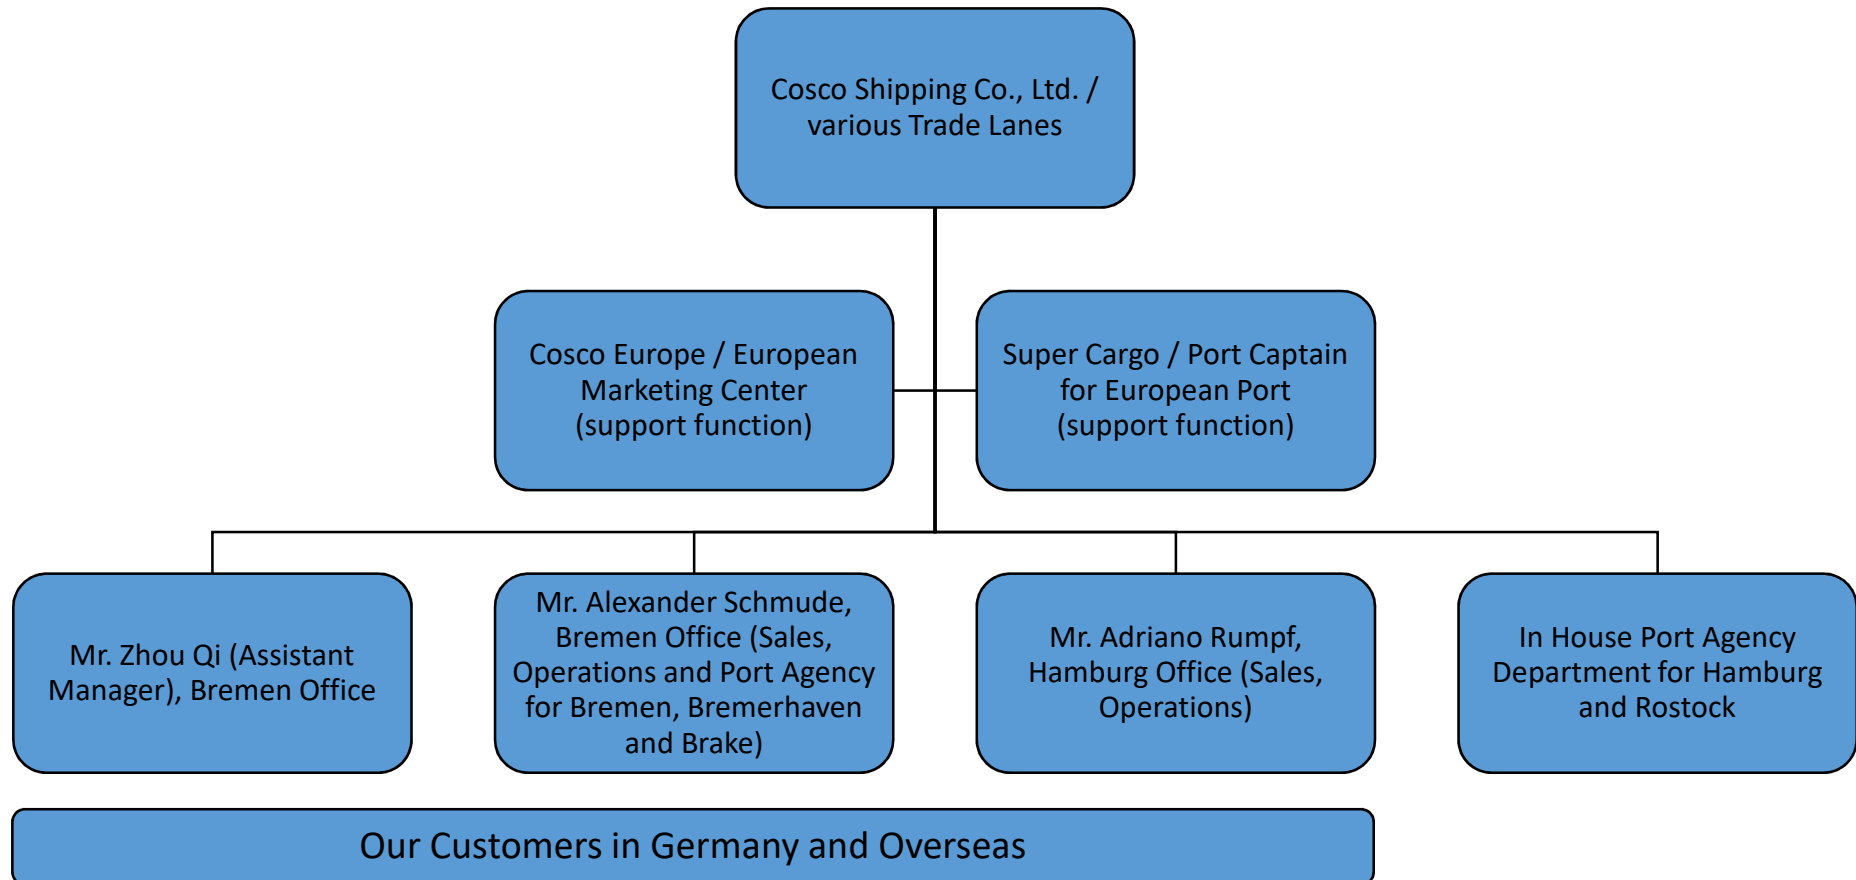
Cosco Shipping Co., Ltd. / various Trade Lanes

Cosco Europe / European Marketing Center (support function)

Super Cargo / Port Captain for European Port (support function)

Mr. Zhou Qi (Assistant Manager), Bremen Office

Mr. Alexander Schmude, Bremen Office (Sales, Operations and Port Agency for Bremen, Bremerhaven and Brake)

Mr. Adriano Rumpf, Hamburg Office (Sales, Operations)

In House Port Agency Department for Hamburg and Rostock

Our Customers in Germany and Overseas